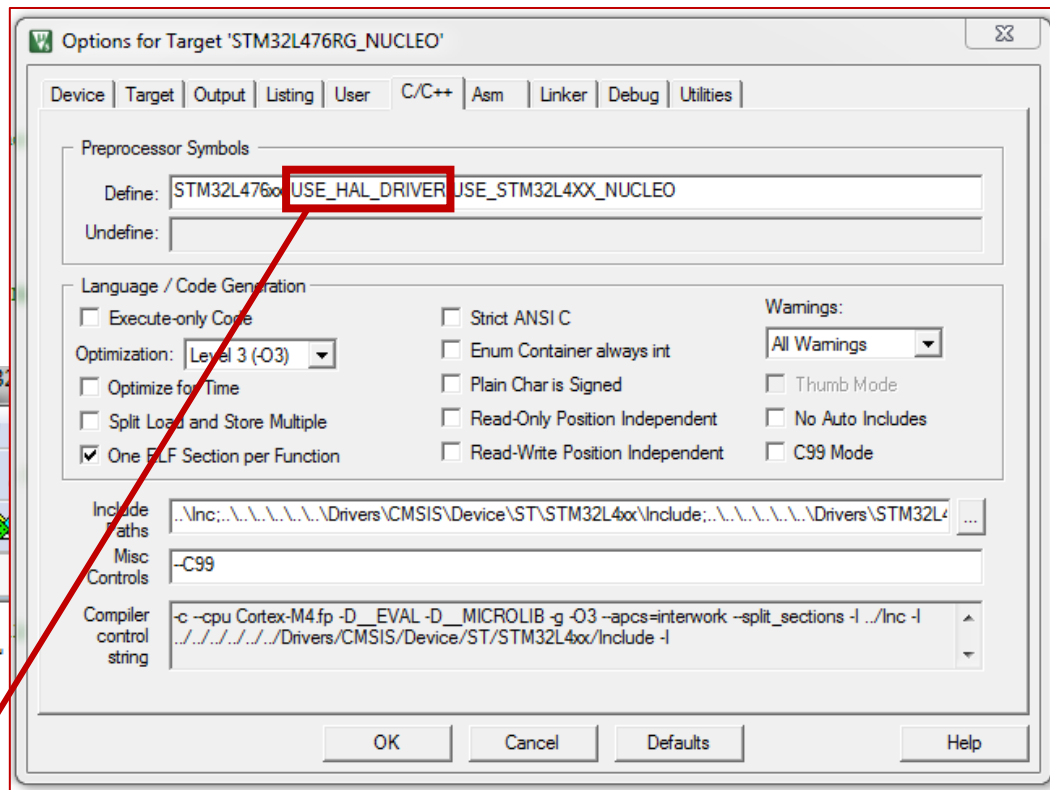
Options for Target 'STM32L476RG_NUCLEO'

Device | Target | Output | Listing | User | C/C++ | Asm | Linker | Debug | Utilities

Preprocessor Symbols

Define: STM32L476xx,USE_HAL_DRIVER,USE_STM32L4XX_NUCLEO

Undefine:

Language / Code Generation

Execute-only Code

Optimization: Level 3 (-O3)

Optimize for Time

Split Load and Store Multiple

One ELF Section per Function

Strict ANSI C

Enum Container always int

Plain Char is Signed

Read-Only Position Independent

Read-Write Position Independent

Warnings:

All Warnings

Thumb Mode

No Auto Includes

C99 Mode

Include Paths ..\Inc;..\..\..\..\..\..\Drivers\CMSIS\Device\ST\STM32L4xx\Include;..\..\..\..\..\..\Drivers\STM32L4

Misc Controls --C99

Compiler control string -c --cpu Cortex-M4.fp -D__EVAL -D__MICROLIB -g -O3 --apcs=interwork --split_sections -I ../Inc -I ../../../../../../Drivers/CMSIS/Device/ST/STM32L4xx/Include -I

OK Cancel Defaults Help